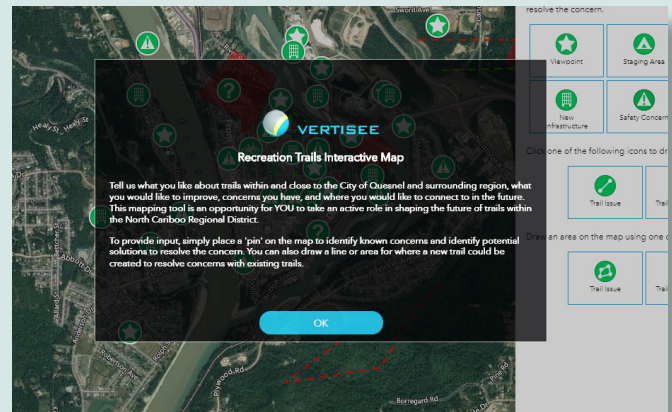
Sword Ave

Healy St

Healy St

Abbott Dr

Plywood Rd

Borregard Rd

resolve the concern.

Viewpoint

Staging Area

New Infrastructure

Safety Concern

Click one of the following icons to dr

Trail Issue

Draw an area on the map using one o

Trail Issue

VERTISEE

Recreation Trails Interactive Map

Tell us what you like about trails within and close to the City of Quesnel and surrounding region, what you would like to improve, concerns you have, and where you would like to connect to in the future. This mapping tool is an opportunity for YOU to take an active role in shaping the future of trails within the North Cariboo Regional District.

To provide input, simply place a 'pin' on the map to identify known concerns and identify potential solutions to resolve the concern. You can also draw a line or area for where a new trail could be created to resolve concerns with existing trails.

OK